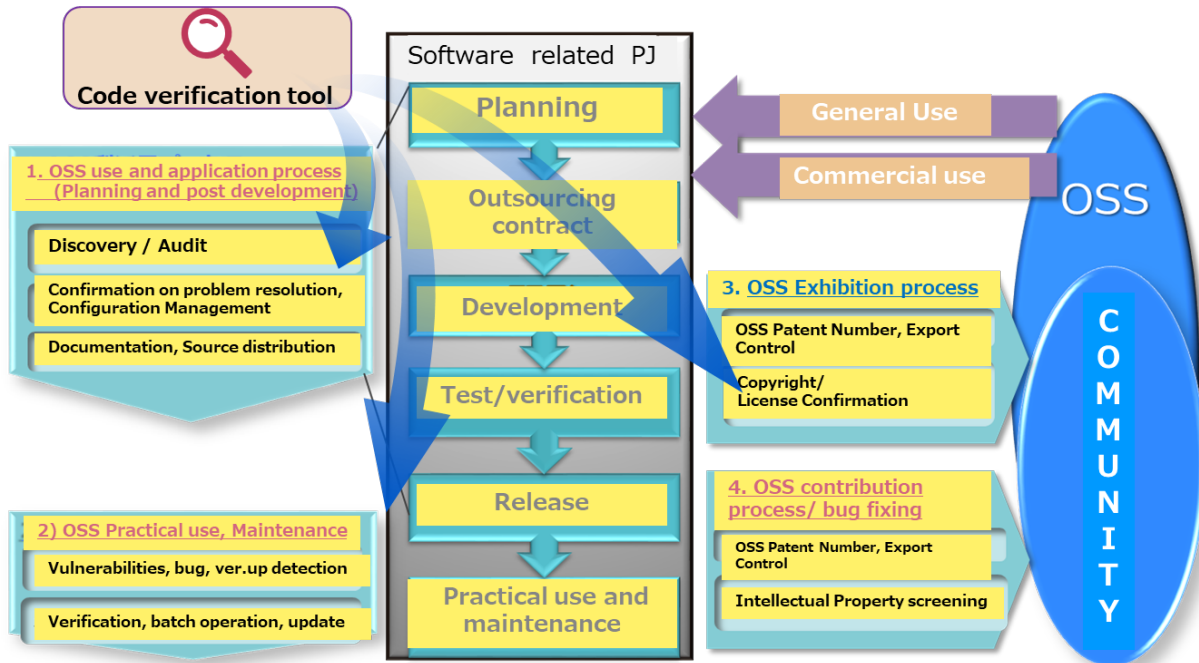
Code verification tool

Software related PJ

Planning

Outsourcing contract

Development

Test/verification

Release

Practical use and maintenance

General Use

Commercial use

OSS

COMMUNITY

1. OSS use and application process (Planning and post development)

Discovery / Audit

Confirmation on problem resolution, Configuration Management

Documentation, Source distribution

2) OSS Practical use, Maintenance

Vulnerabilities, bug, ver.up detection

Verification, batch operation, update

3. OSS Exhibition process

OSS Patent Number, Export Control

Copyright/ License Confirmation

4. OSS contribution process/ bug fixing

OSS Patent Number, Export Control

Intellectual Property screening